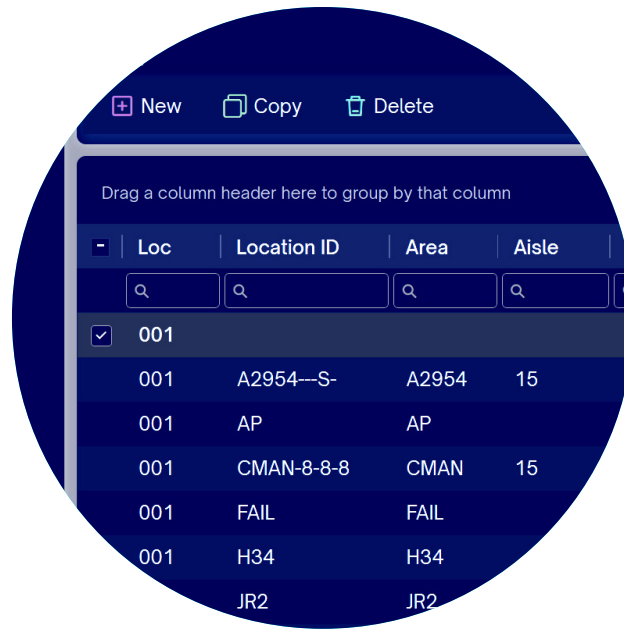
New Copy Delete

Drag a column header here to group by that column

| Loc | Location ID | Area | Aisle |
|---|---|---|---|
| 001 | | | |
| 001 | A2954---S- | A2954 | 15 |
| 001 | AP | AP | |
| 001 | CMAN-8-8-8 | CMAN | 15 |
| 001 | FAIL | FAIL | |
| 001 | H34 | H34 | |
| | JR2 | JR2 | |